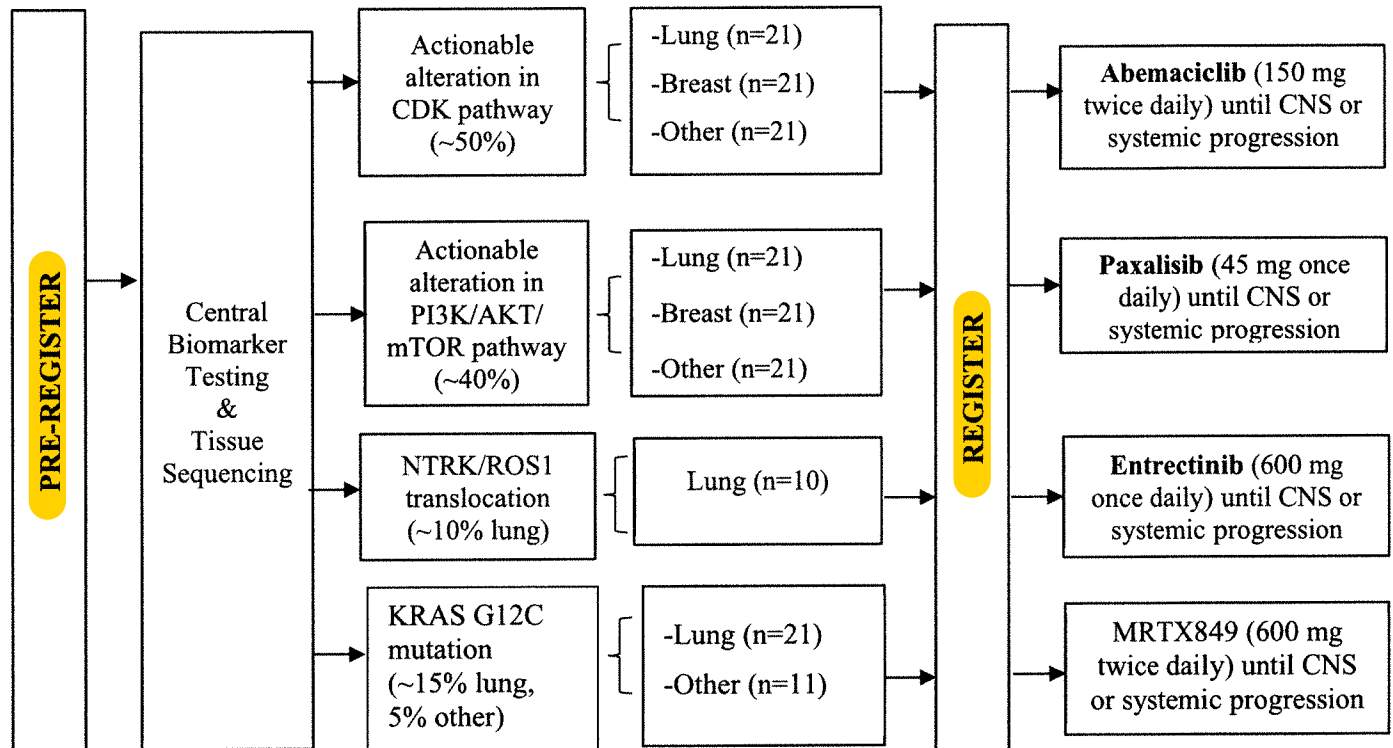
PRE-REGISTER

Central Biomarker Testing & Tissue Sequencing

Actionable alteration in CDK pathway (~50%)

-Lung (n=21)
-Breast (n=21)
-Other (n=21)

Actionable alteration in PI3K/AKT/ mTOR pathway (~40%)

-Lung (n=21)
-Breast (n=21)
-Other (n=21)

NTRK/ROS1 translocation (~10% lung)

Lung (n=10)

KRAS G12C mutation (~15% lung, 5% other)

-Lung (n=21)
-Other (n=11)

REGISTER

**Abemaciclib** (150 mg twice daily) until CNS or systemic progression

**Paxalisib** (45 mg once daily) until CNS or systemic progression

**Entrectinib** (600 mg once daily) until CNS or systemic progression

MRTX849 (600 mg twice daily) until CNS or systemic progression